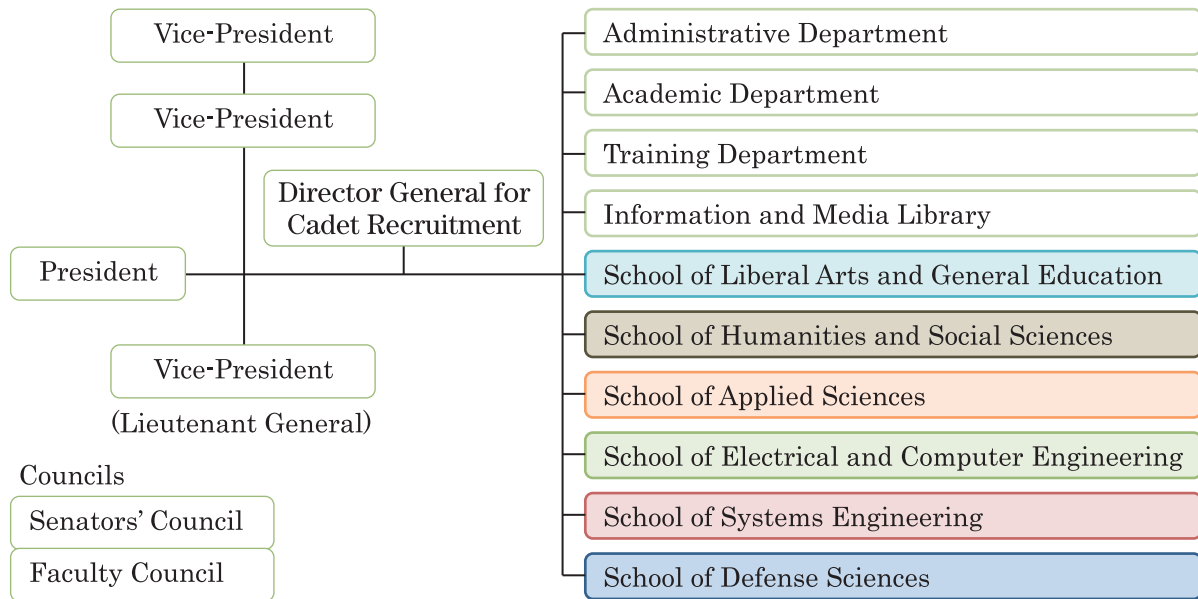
Vice-President

Vice-President

Director General for Cadet Recruitment

President

Vice-President

(Lieutenant General)

Councils

Senators' Council

Faculty Council

Administrative Department

Academic Department

Training Department

Information and Media Library

School of Liberal Arts and General Education

School of Humanities and Social Sciences

School of Applied Sciences

School of Electrical and Computer Engineering

School of Systems Engineering

School of Defense Sciences